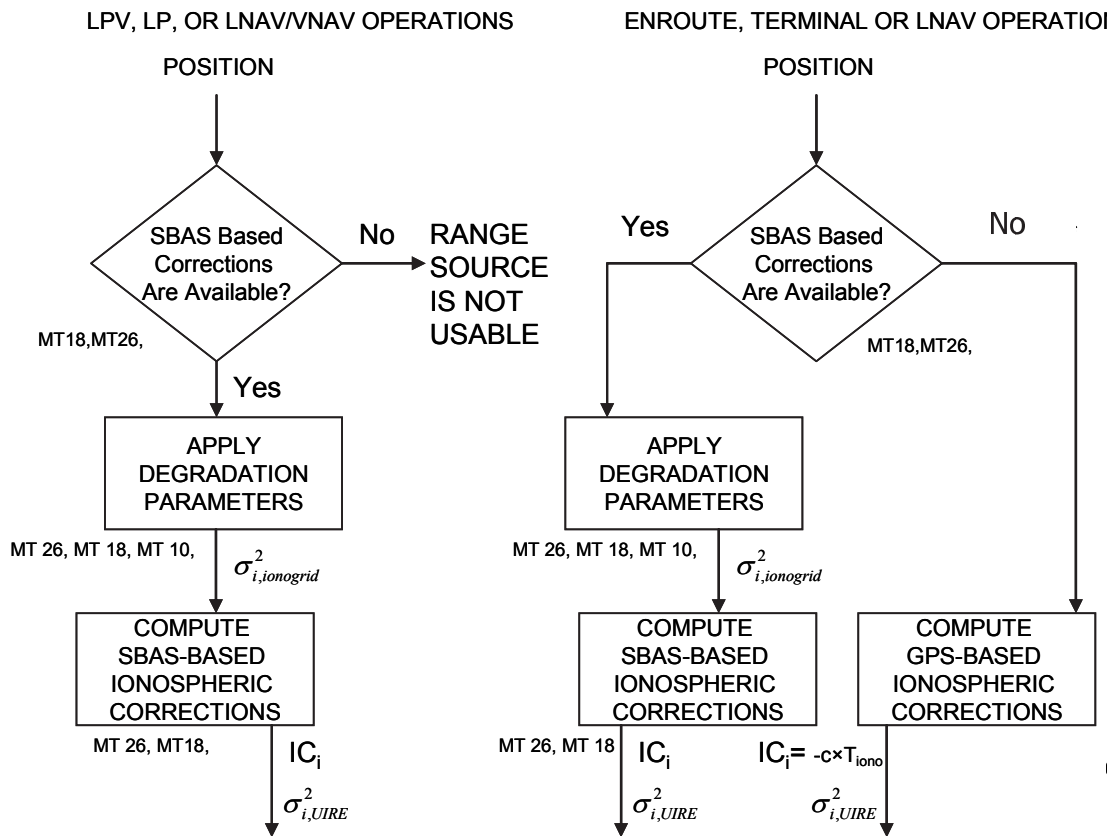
LPV, LP, OR LNAV/VNAV OPERATIONS

POSITION

SBAS Based Corrections Are Available?

No

RANGE SOURCE IS NOT USABLE

MT18,MT26,

Yes

APPLY DEGRADATION PARAMETERS

MT 26, MT 18, MT 10,

$\sigma^2_{i,ionogrid}$

COMPUTE SBAS-BASED IONOSPHERIC CORRECTIONS

MT 26, MT18,

$IC_i$

$\sigma^2_{i,UIRE}$

ENROUTE, TERMINAL OR LNAV OPERATIO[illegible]

POSITION

Yes

SBAS Based Corrections Are Available?

No

MT18,MT26,

APPLY DEGRADATION PARAMETERS

MT 26, MT 18, MT 10,

$\sigma^2_{i,ionogrid}$

COMPUTE SBAS-BASED IONOSPHERIC CORRECTIONS

MT 26, MT 18

$IC_i$

$\sigma^2_{i,UIRE}$

COMPUTE GPS-BASED IONOSPHERIC CORRECTIONS

$IC_i = -c \times T_{iono}$

$\sigma^2_{i,UIRE}$